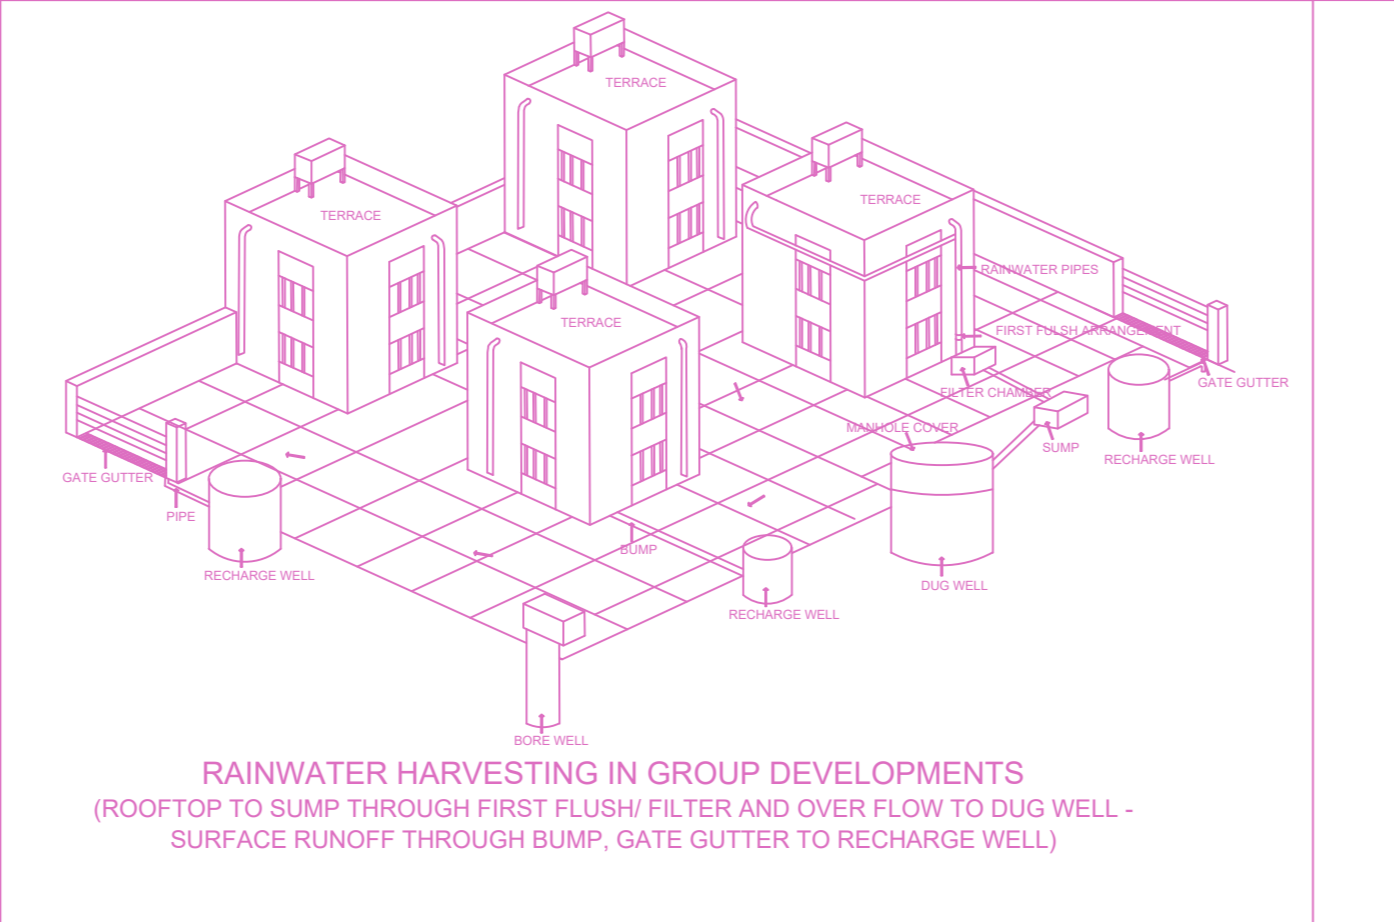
TERRACE

TERRACE

TERRACE

TERRACE

RAINWATER PIPES

FIRST FULSH ARRANGEMENT

FILTER CHAMBER

GATE GUTTER

MANHOLE COVER

SUMP

RECHARGE WELL

GATE GUTTER

PIPE

RECHARGE WELL

BUMP

RECHARGE WELL

DUG WELL

BORE WELL

RAINWATER HARVESTING IN GROUP DEVELOPMENTS
(ROOFTOP TO SUMP THROUGH FIRST FLUSH/ FILTER AND OVER FLOW TO DUG WELL - SURFACE RUNOFF THROUGH BUMP, GATE GUTTER TO RECHARGE WELL)